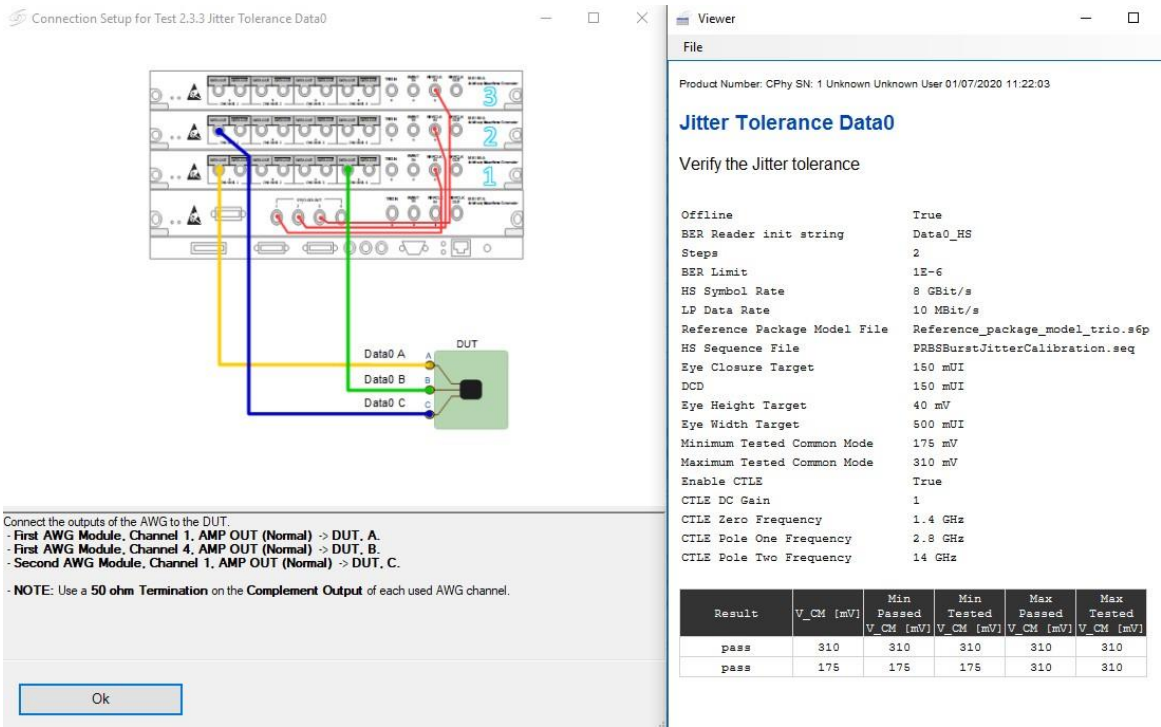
Connection Setup for Test 2.3.3 Jitter Tolerance Data0

3
2
1

DUT
Data0 A
Data0 B
Data0 C
A
B
C

Connect the outputs of the AWG to the DUT.
- First AWG Module, Channel 1, AMP OUT (Normal) -> DUT, A.
- First AWG Module, Channel 4, AMP OUT (Normal) -> DUT, B.
- Second AWG Module, Channel 1, AMP OUT (Normal) -> DUT, C.

- NOTE: Use a 50 ohm Termination on the Complement Output of each used AWG channel.

Ok

Viewer

File

Product Number: CPhy SN: 1 Unknown Unknown User 01/07/2020 11:22:03

Jitter Tolerance Data0

Verify the Jitter tolerance

| | |
|---|---|
| Offline | True |
| BER Reader init string | Data0_HS |
| Steps | 2 |
| BER Limit | 1E-6 |
| HS Symbol Rate | 8 GBit/s |
| LP Data Rate | 10 MBit/s |
| Reference Package Model File | Reference_package_model_trio.s6p |
| HS Sequence File | PRBSBurstJitterCalibration.seq |
| Eye Closure Target | 150 mUI |
| DCD | 150 mUI |
| Eye Height Target | 40 mV |
| Eye Width Target | 500 mUI |
| Minimum Tested Common Mode | 175 mV |
| Maximum Tested Common Mode | 310 mV |
| Enable CTLE | True |
| CTLE DC Gain | 1 |
| CTLE Zero Frequency | 1.4 GHz |
| CTLE Pole One Frequency | 2.8 GHz |
| CTLE Pole Two Frequency | 14 GHz |

| Result | V_CM [mV] | Min Passed V_CM [mV] | Min Tested V_CM [mV] | Max Passed V_CM [mV] | Max Tested V_CM [mV] |
|---|---|---|---|---|---|
| pass | 310 | 310 | 310 | 310 | 310 |
| pass | 175 | 175 | 175 | 310 | 310 |